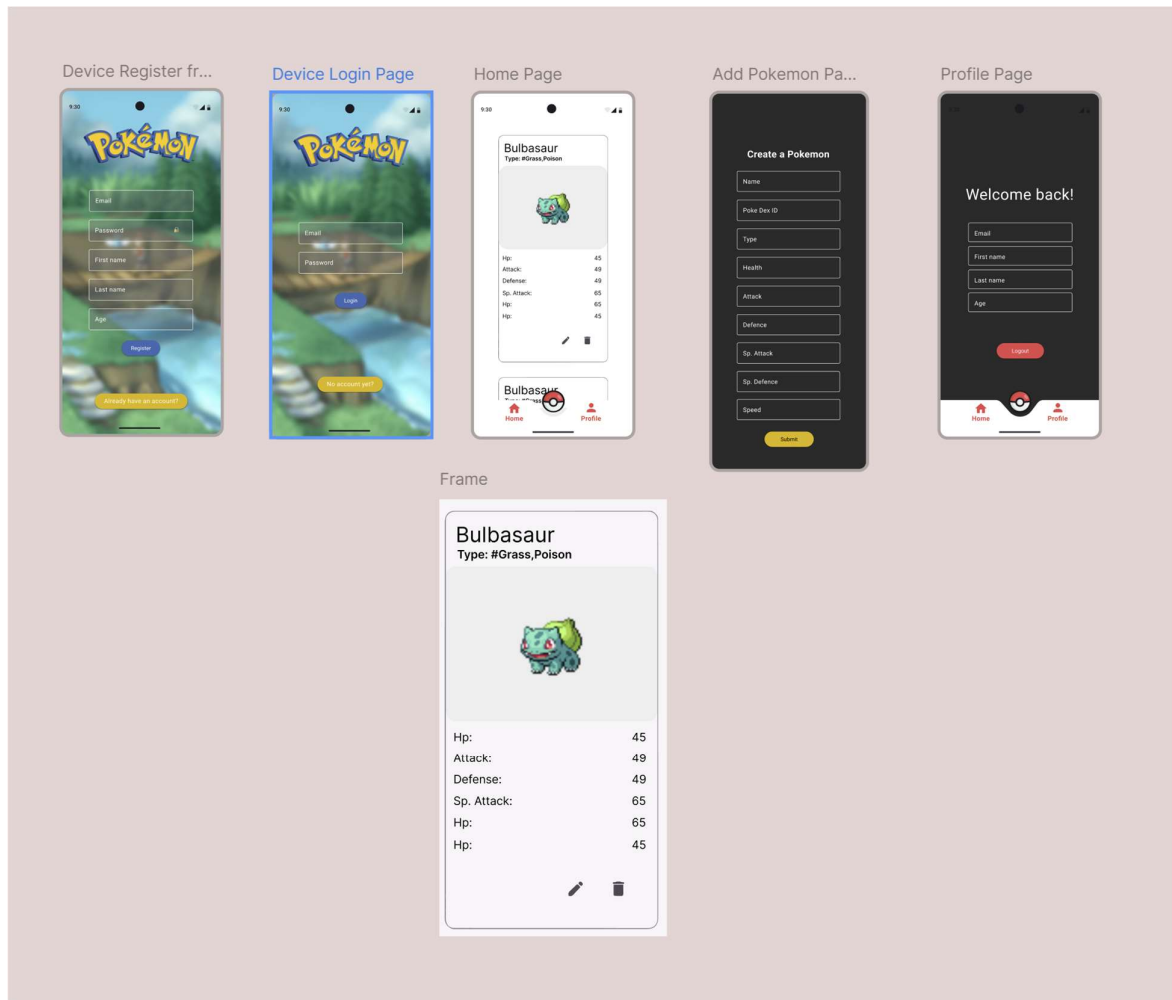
Device Register fr...

9:30

POKéMON

Email

Password

First name

Last name

Age

Register

Already have an account?

Device Login Page

9:30

POKéMON

Email

Password

Login

No account yet?

Home Page

9:30

Bulbasaur
Type: #Grass,Poison

| | |
|---|---|
| Hp: | 45 |
| Attack: | 49 |
| Defense: | 49 |
| Sp. Attack: | 65 |
| Hp: | 65 |
| Hp: | 45 |

Bulbasaur

Home

Profile

Add Pokemon Pa...

Create a Pokemon

Name

Poke Dex ID

Type

Health

Attack

Defence

Sp. Attack

Sp. Defence

Speed

Submit

Profile Page

Welcome back!

Email

First name

Last name

Age

Logout

Home

Profile

Frame

Bulbasaur
Type: #Grass,Poison

| | |
|---|---|
| Hp: | 45 |
| Attack: | 49 |
| Defense: | 49 |
| Sp. Attack: | 65 |
| Hp: | 65 |
| Hp: | 45 |